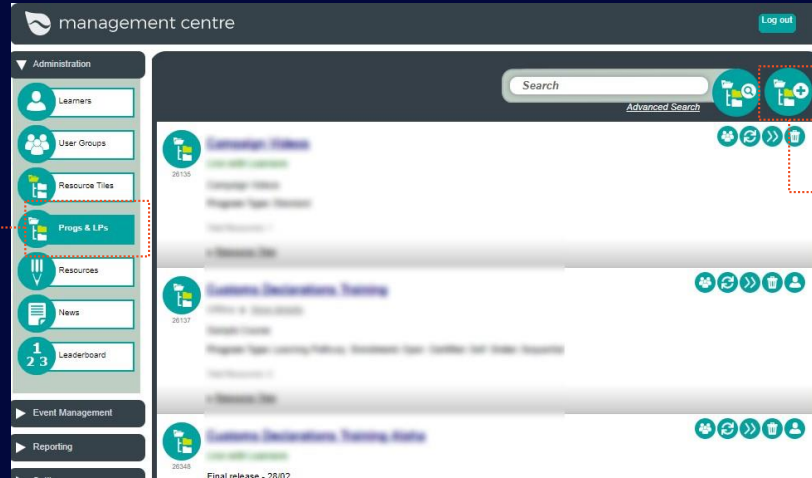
management centre

Log out

Administration

Learners

User Groups

Resource Tiles

Progs & LPs

Resources

News

1 2 3

Leaderboard

Event Management

Reporting

Search

Advanced Search

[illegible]

26135

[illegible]

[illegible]

26137

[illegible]

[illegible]

26348

Final release - 28/02